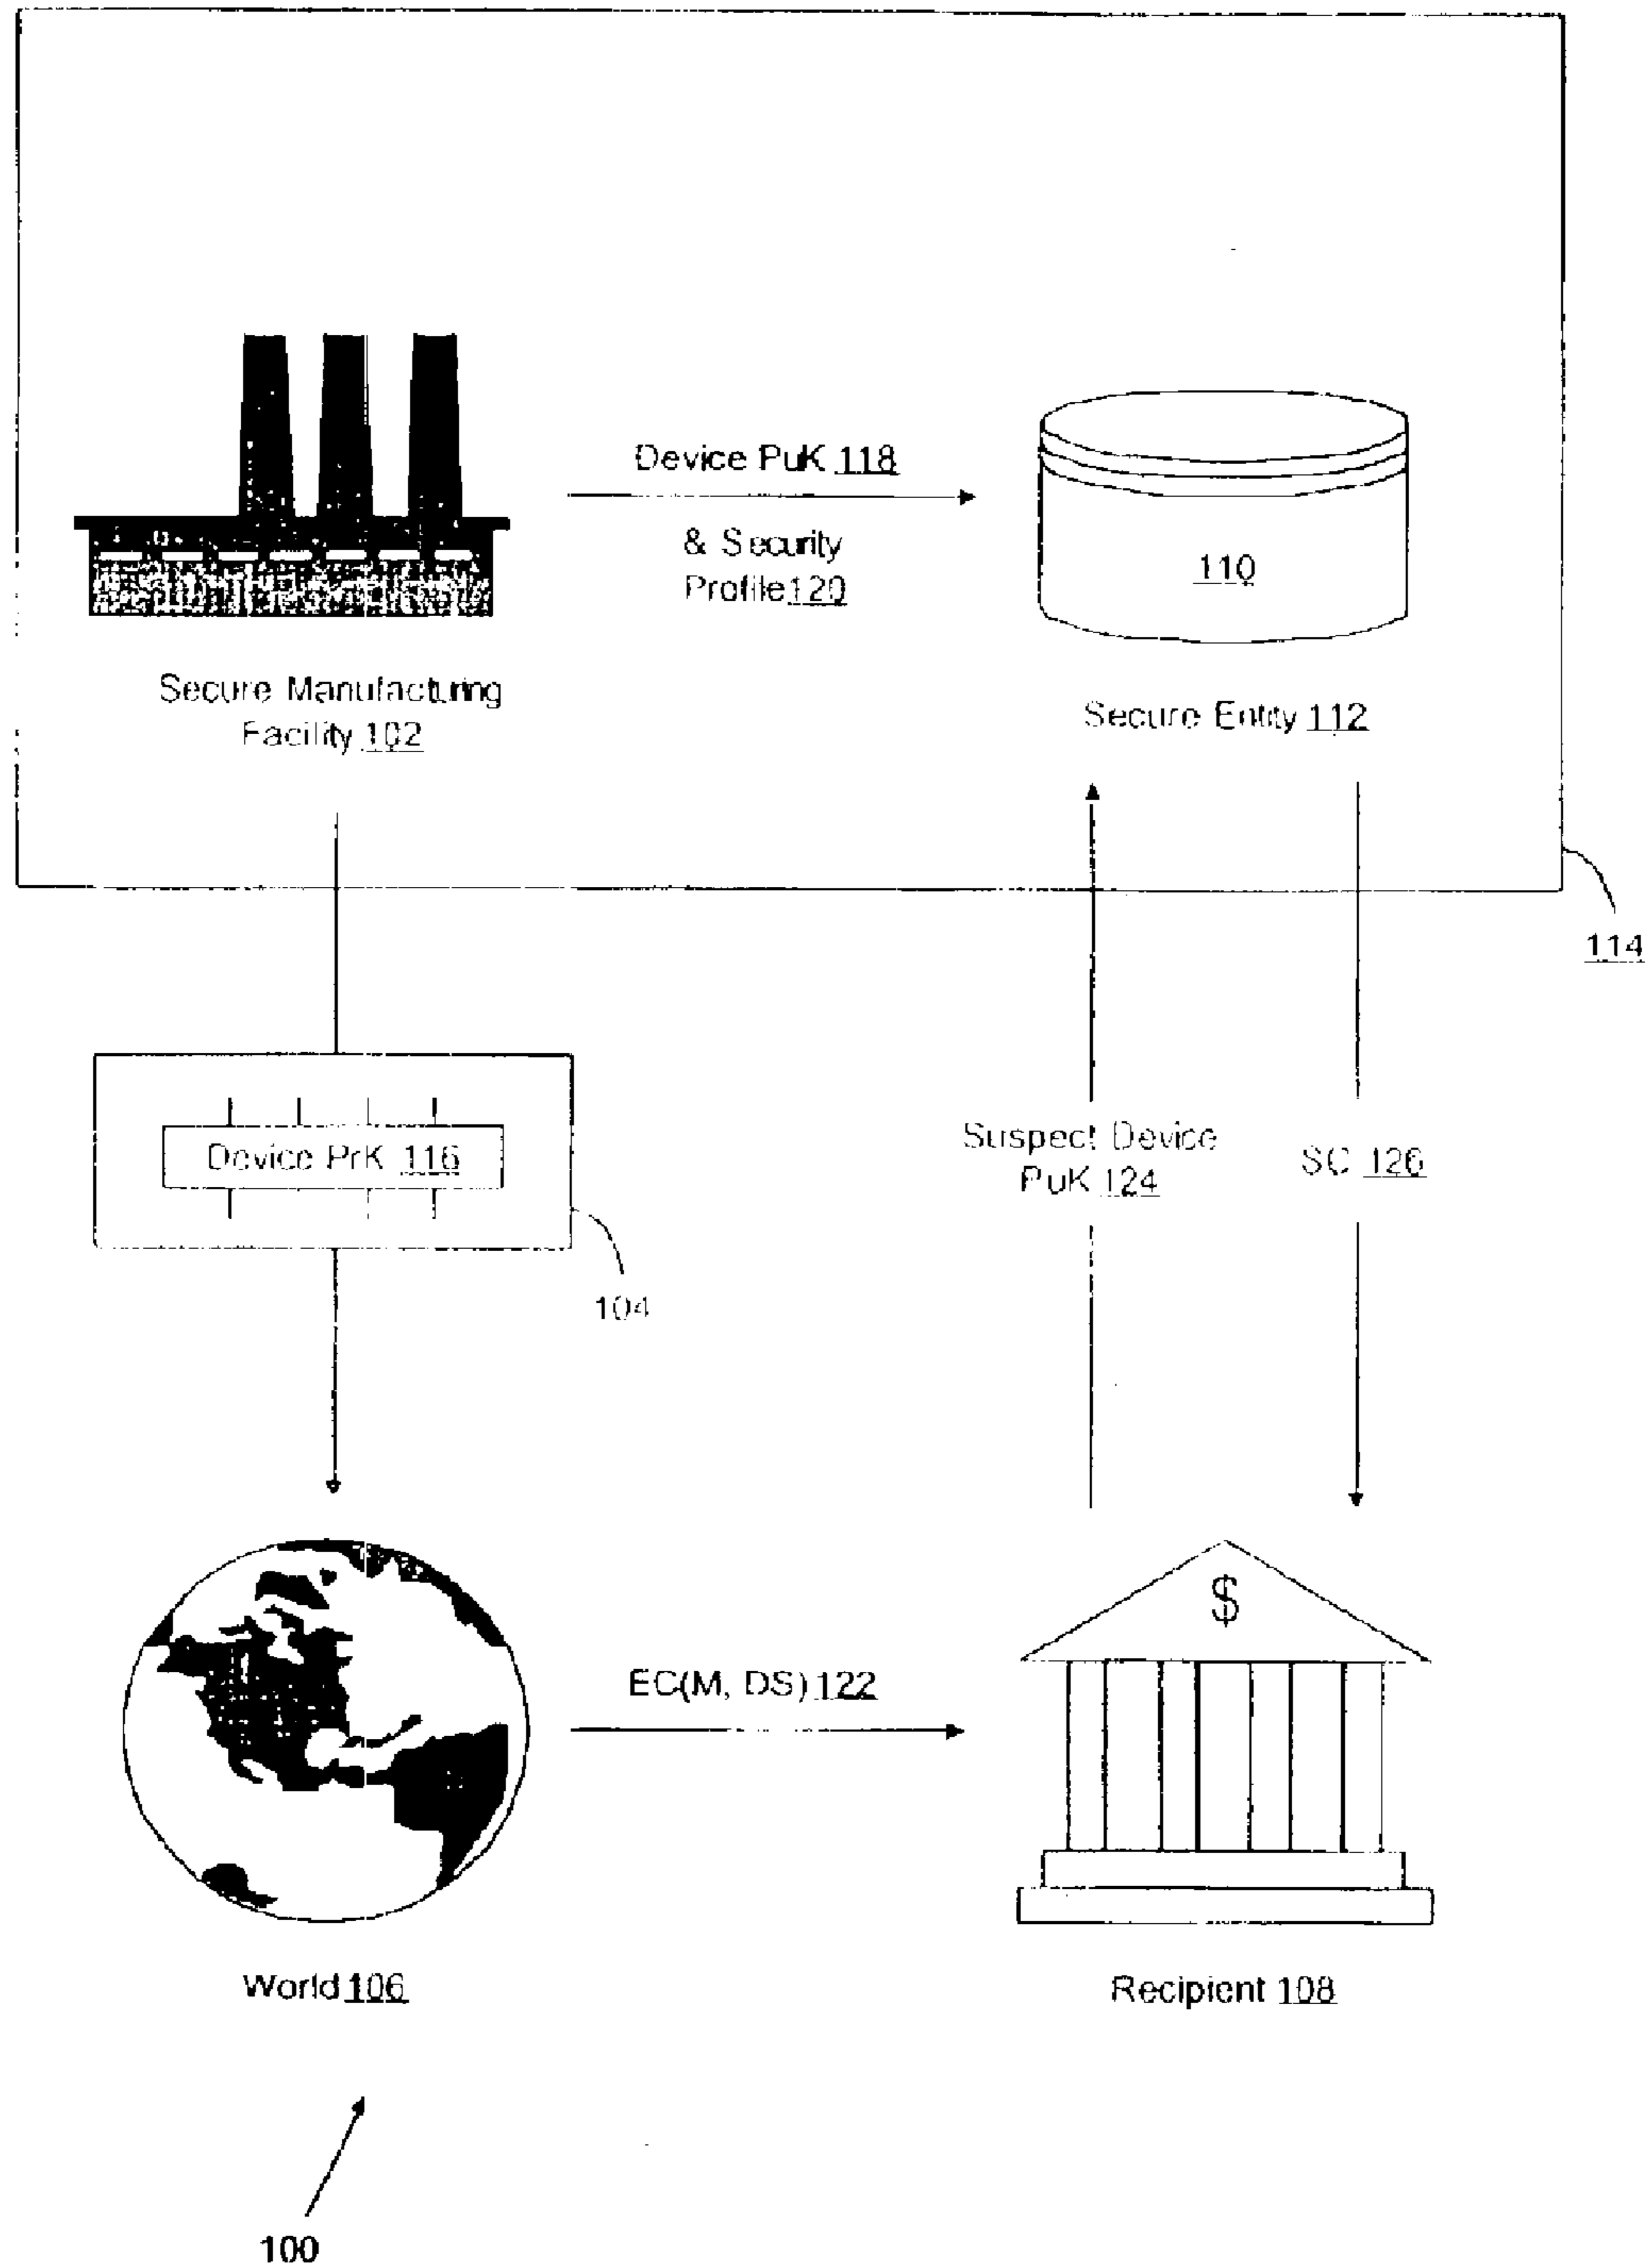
Device PuK 118

& Security Profile 120

110

Secure Manufacturing Facility 102

Secure Entity 112

114

Device PrK 116

104

Suspect Device PuK 124

SC 126

EC(M, DS) 122

$

World 106

Recipient 108

100